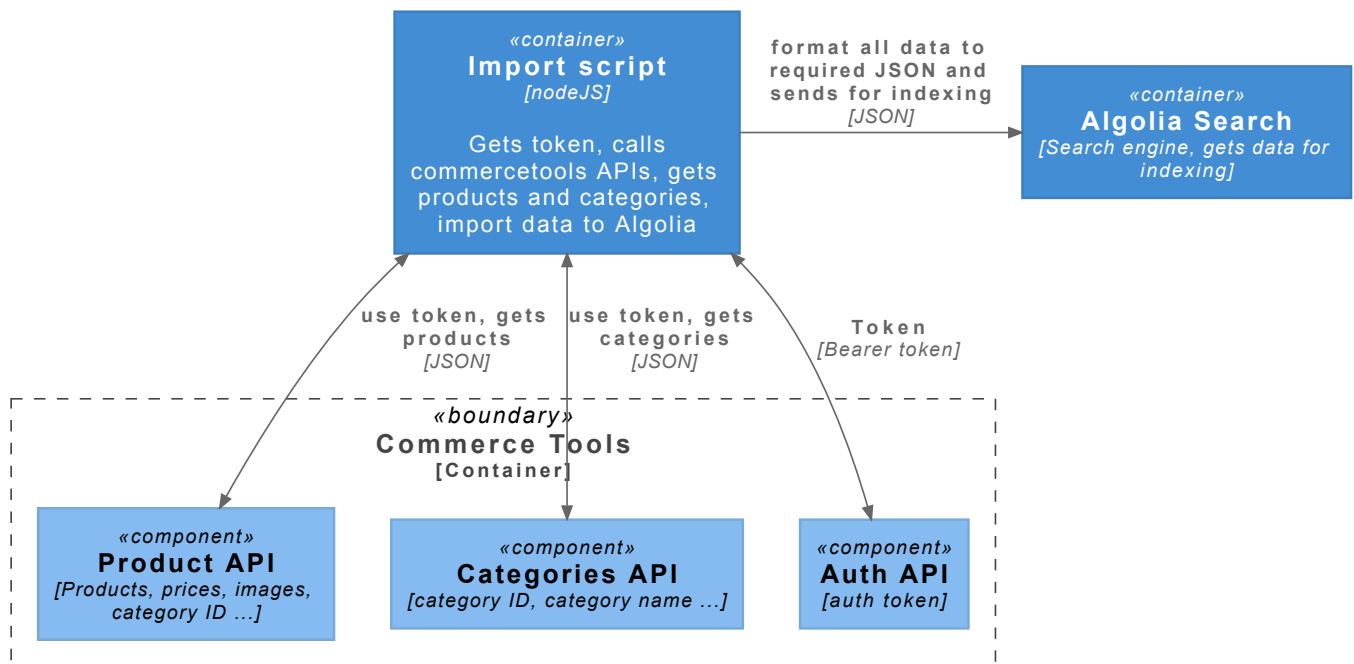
«container»
Import script
[nodeJS]

Gets token, calls commercetools APIs, gets products and categories, import data to Algolia

format all data to required JSON and sends for indexing
[JSON]

«container»
Algolia Search
[Search engine, gets data for indexing]

use token, gets products
[JSON]

use token, gets categories
[JSON]

Token
[Bearer token]

«boundary»
Commerce Tools
[Container]

«component»
Product API
[Products, prices, images, category ID ...]

«component»
Categories API
[category ID, category name ...]

«component»
Auth API
[auth token]